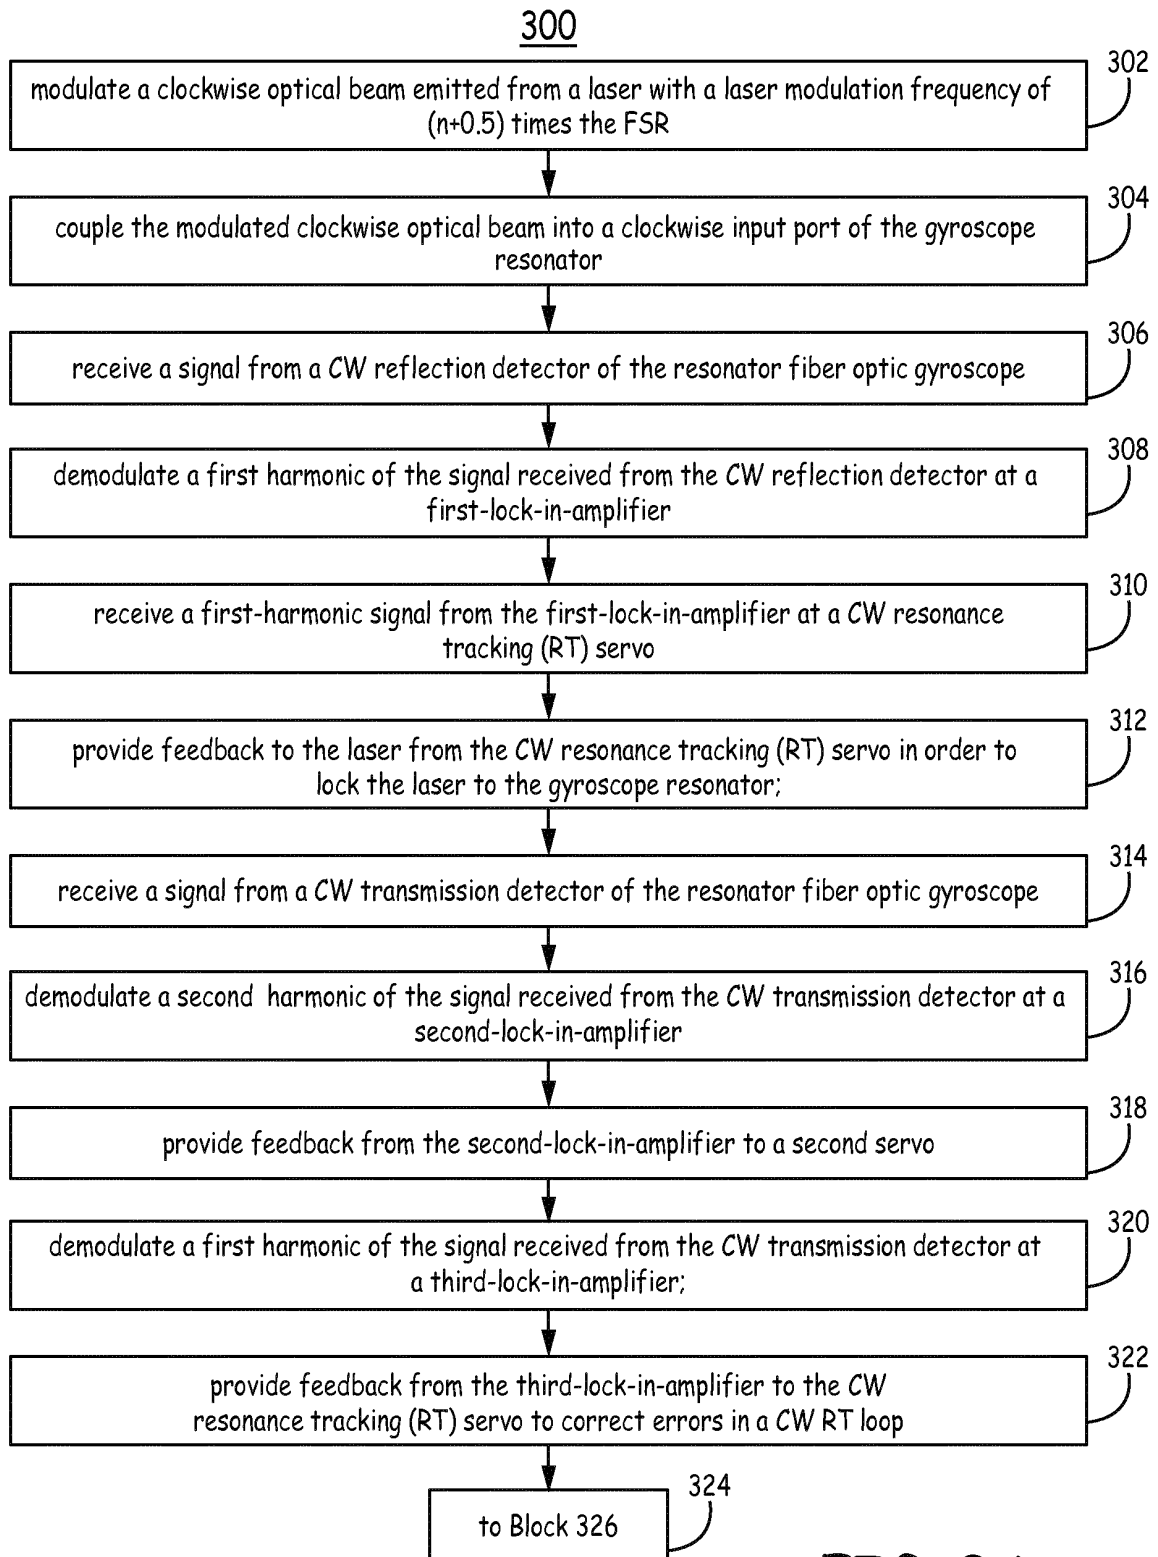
300

302
modulate a clockwise optical beam emitted from a laser with a laser modulation frequency of (n+0.5) times the FSR

304
couple the modulated clockwise optical beam into a clockwise input port of the gyroscope resonator

306
receive a signal from a CW reflection detector of the resonator fiber optic gyroscope

308
demodulate a first harmonic of the signal received from the CW reflection detector at a first-lock-in-amplifier

310
receive a first-harmonic signal from the first-lock-in-amplifier at a CW resonance tracking (RT) servo

312
provide feedback to the laser from the CW resonance tracking (RT) servo in order to lock the laser to the gyroscope resonator;

314
receive a signal from a CW transmission detector of the resonator fiber optic gyroscope

316
demodulate a second harmonic of the signal received from the CW transmission detector at a second-lock-in-amplifier

318
provide feedback from the second-lock-in-amplifier to a second servo

320
demodulate a first harmonic of the signal received from the CW transmission detector at a third-lock-in-amplifier;

322
provide feedback from the third-lock-in-amplifier to the CW resonance tracking (RT) servo to correct errors in a CW RT loop

324
to Block 326